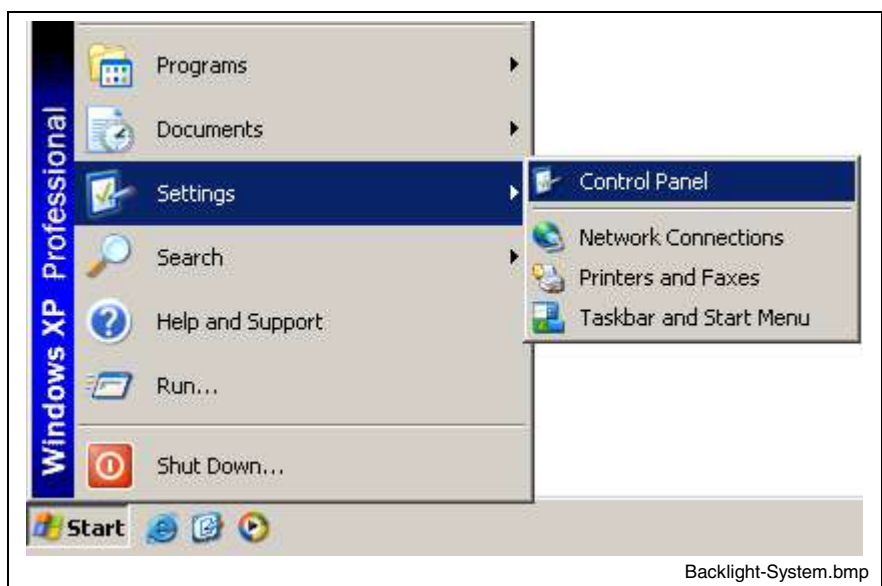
Windows XP Professional

Programs

Documents

Settings

Search

Help and Support

Run...

Shut Down...

Control Panel

Network Connections

Printers and Faxes

Taskbar and Start Menu

Start

Backlight-System.bmp